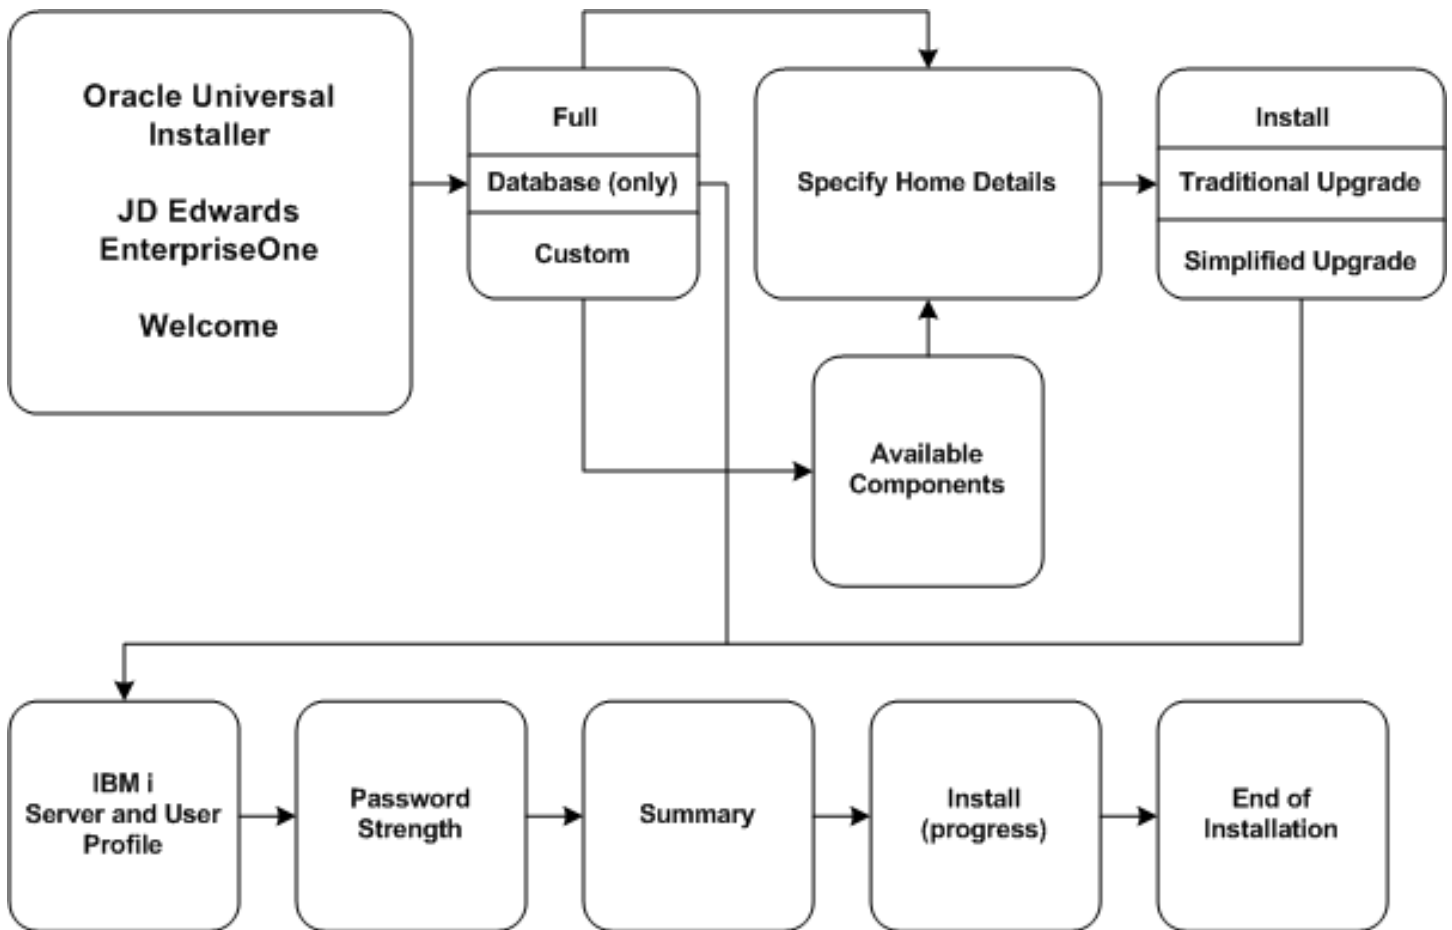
Oracle Universal Installer

JD Edwards EnterpriseOne

Welcome

Full

Database (only)

Custom

Specify Home Details

Install

Traditional Upgrade

Simplified Upgrade

Available Components

IBM i Server and User Profile

Password Strength

Summary

Install (progress)

End of Installation